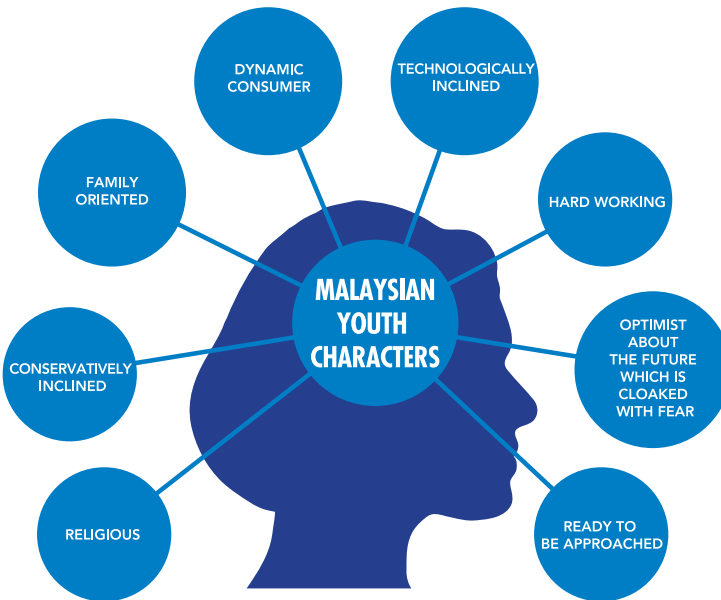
MALAYSIAN YOUTH CHARACTERS

DYNAMIC CONSUMER

TECHNOLOGICALLY INCLINED

FAMILY ORIENTED

HARD WORKING

CONSERVATIVELY INCLINED

OPTIMIST ABOUT THE FUTURE WHICH IS CLOAKED WITH FEAR

RELIGIOUS

READY TO BE APPROACHED